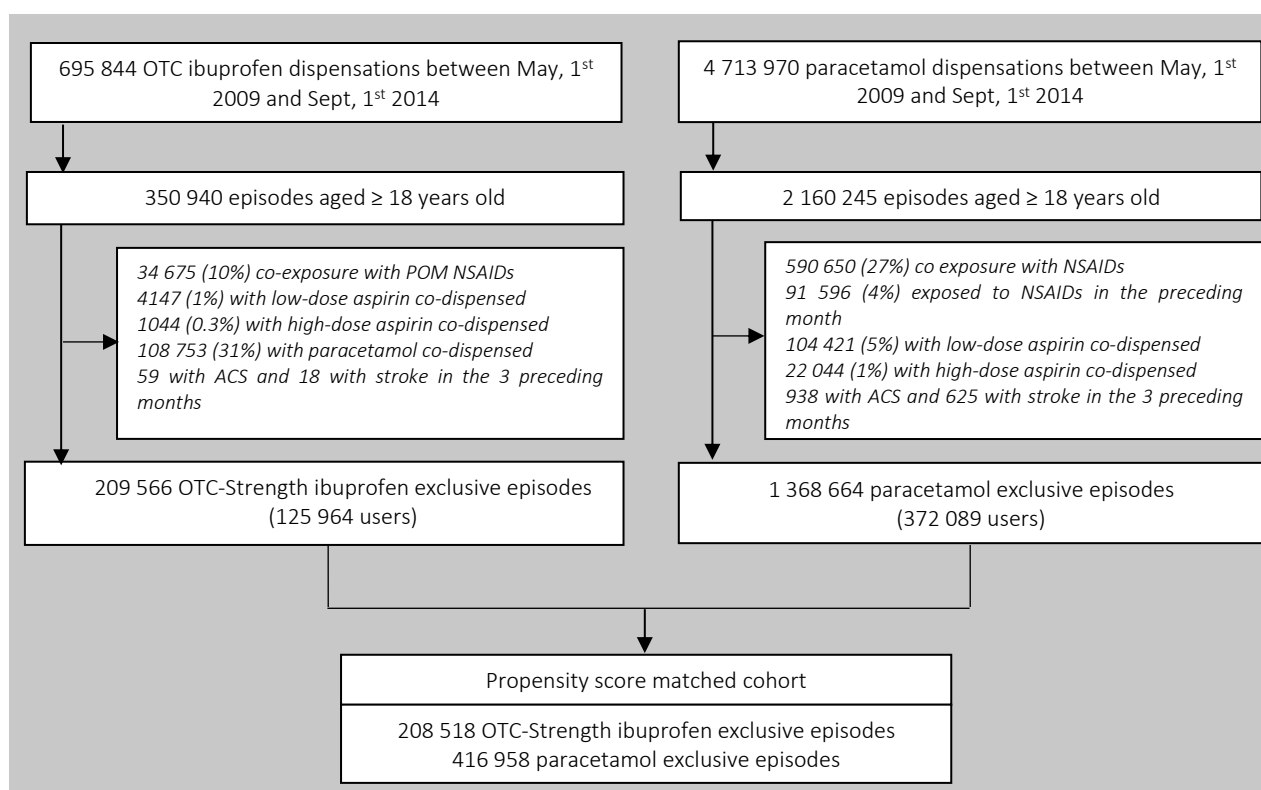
695 844 OTC ibuprofen dispensations between May, 1st 2009 and Sept, 1st 2014

350 940 episodes aged ≥ 18 years old

34 675 (10%) co-exposure with POM NSAIDs
4147 (1%) with low-dose aspirin co-dispensed
1044 (0.3%) with high-dose aspirin co-dispensed
108 753 (31%) with paracetamol co-dispensed
59 with ACS and 18 with stroke in the 3 preceding months

209 566 OTC-Strength ibuprofen exclusive episodes (125 964 users)

4 713 970 paracetamol dispensations between May, 1st 2009 and Sept, 1st 2014

2 160 245 episodes aged ≥ 18 years old

590 650 (27%) co exposure with NSAIDs
91 596 (4%) exposed to NSAIDs in the preceding month
104 421 (5%) with low-dose aspirin co-dispensed
22 044 (1%) with high-dose aspirin co-dispensed
938 with ACS and 625 with stroke in the 3 preceding months

1 368 664 paracetamol exclusive episodes (372 089 users)

Propensity score matched cohort

208 518 OTC-Strength ibuprofen exclusive episodes
416 958 paracetamol exclusive episodes